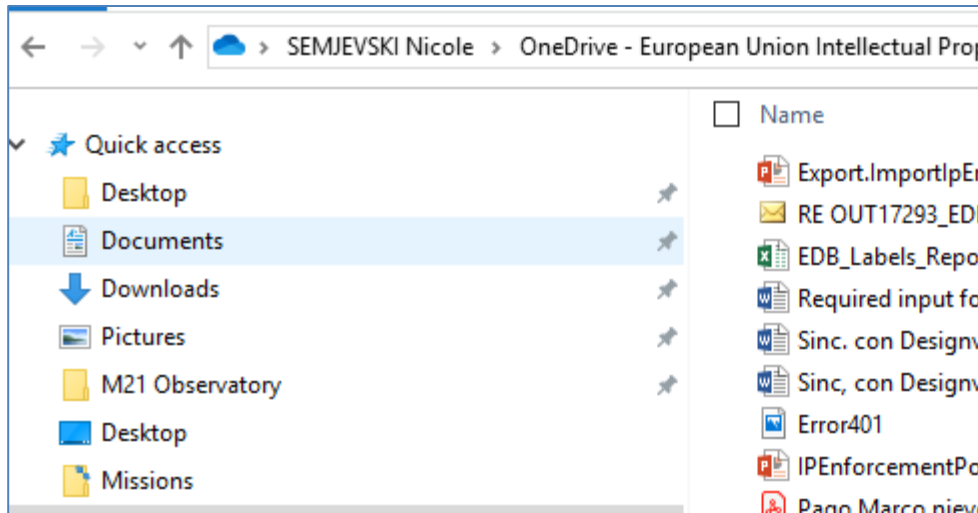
SEMJEVSKI Nicole > OneDrive - European Union Intellectual Prop

Quick access
Desktop
Documents
Downloads
Pictures
M21 Observatory
Desktop
Missions

Name
Export.ImportIpE
RE OUT17293_ED
EDB_Labels_Repo
Required input fo
Sinc. con Design
Sinc, con Design
Error401
IPEnforcementPo
Pago Marco niev